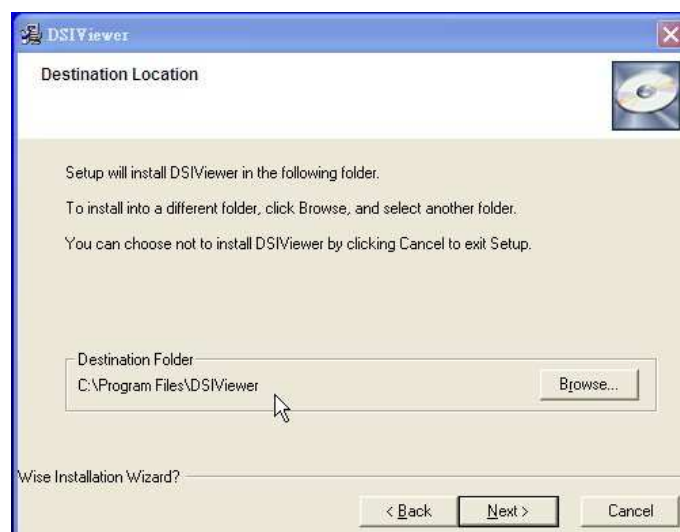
DSIViewer

Destination Location

Setup will install DSIViewer in the following folder.

To install into a different folder, click Browse, and select another folder.

You can choose not to install DSIViewer by clicking Cancel to exit Setup.

Destination Folder
C:\Program Files\DSIViewer

Browse...

Wise Installation Wizard?

< Back
Next >
Cancel